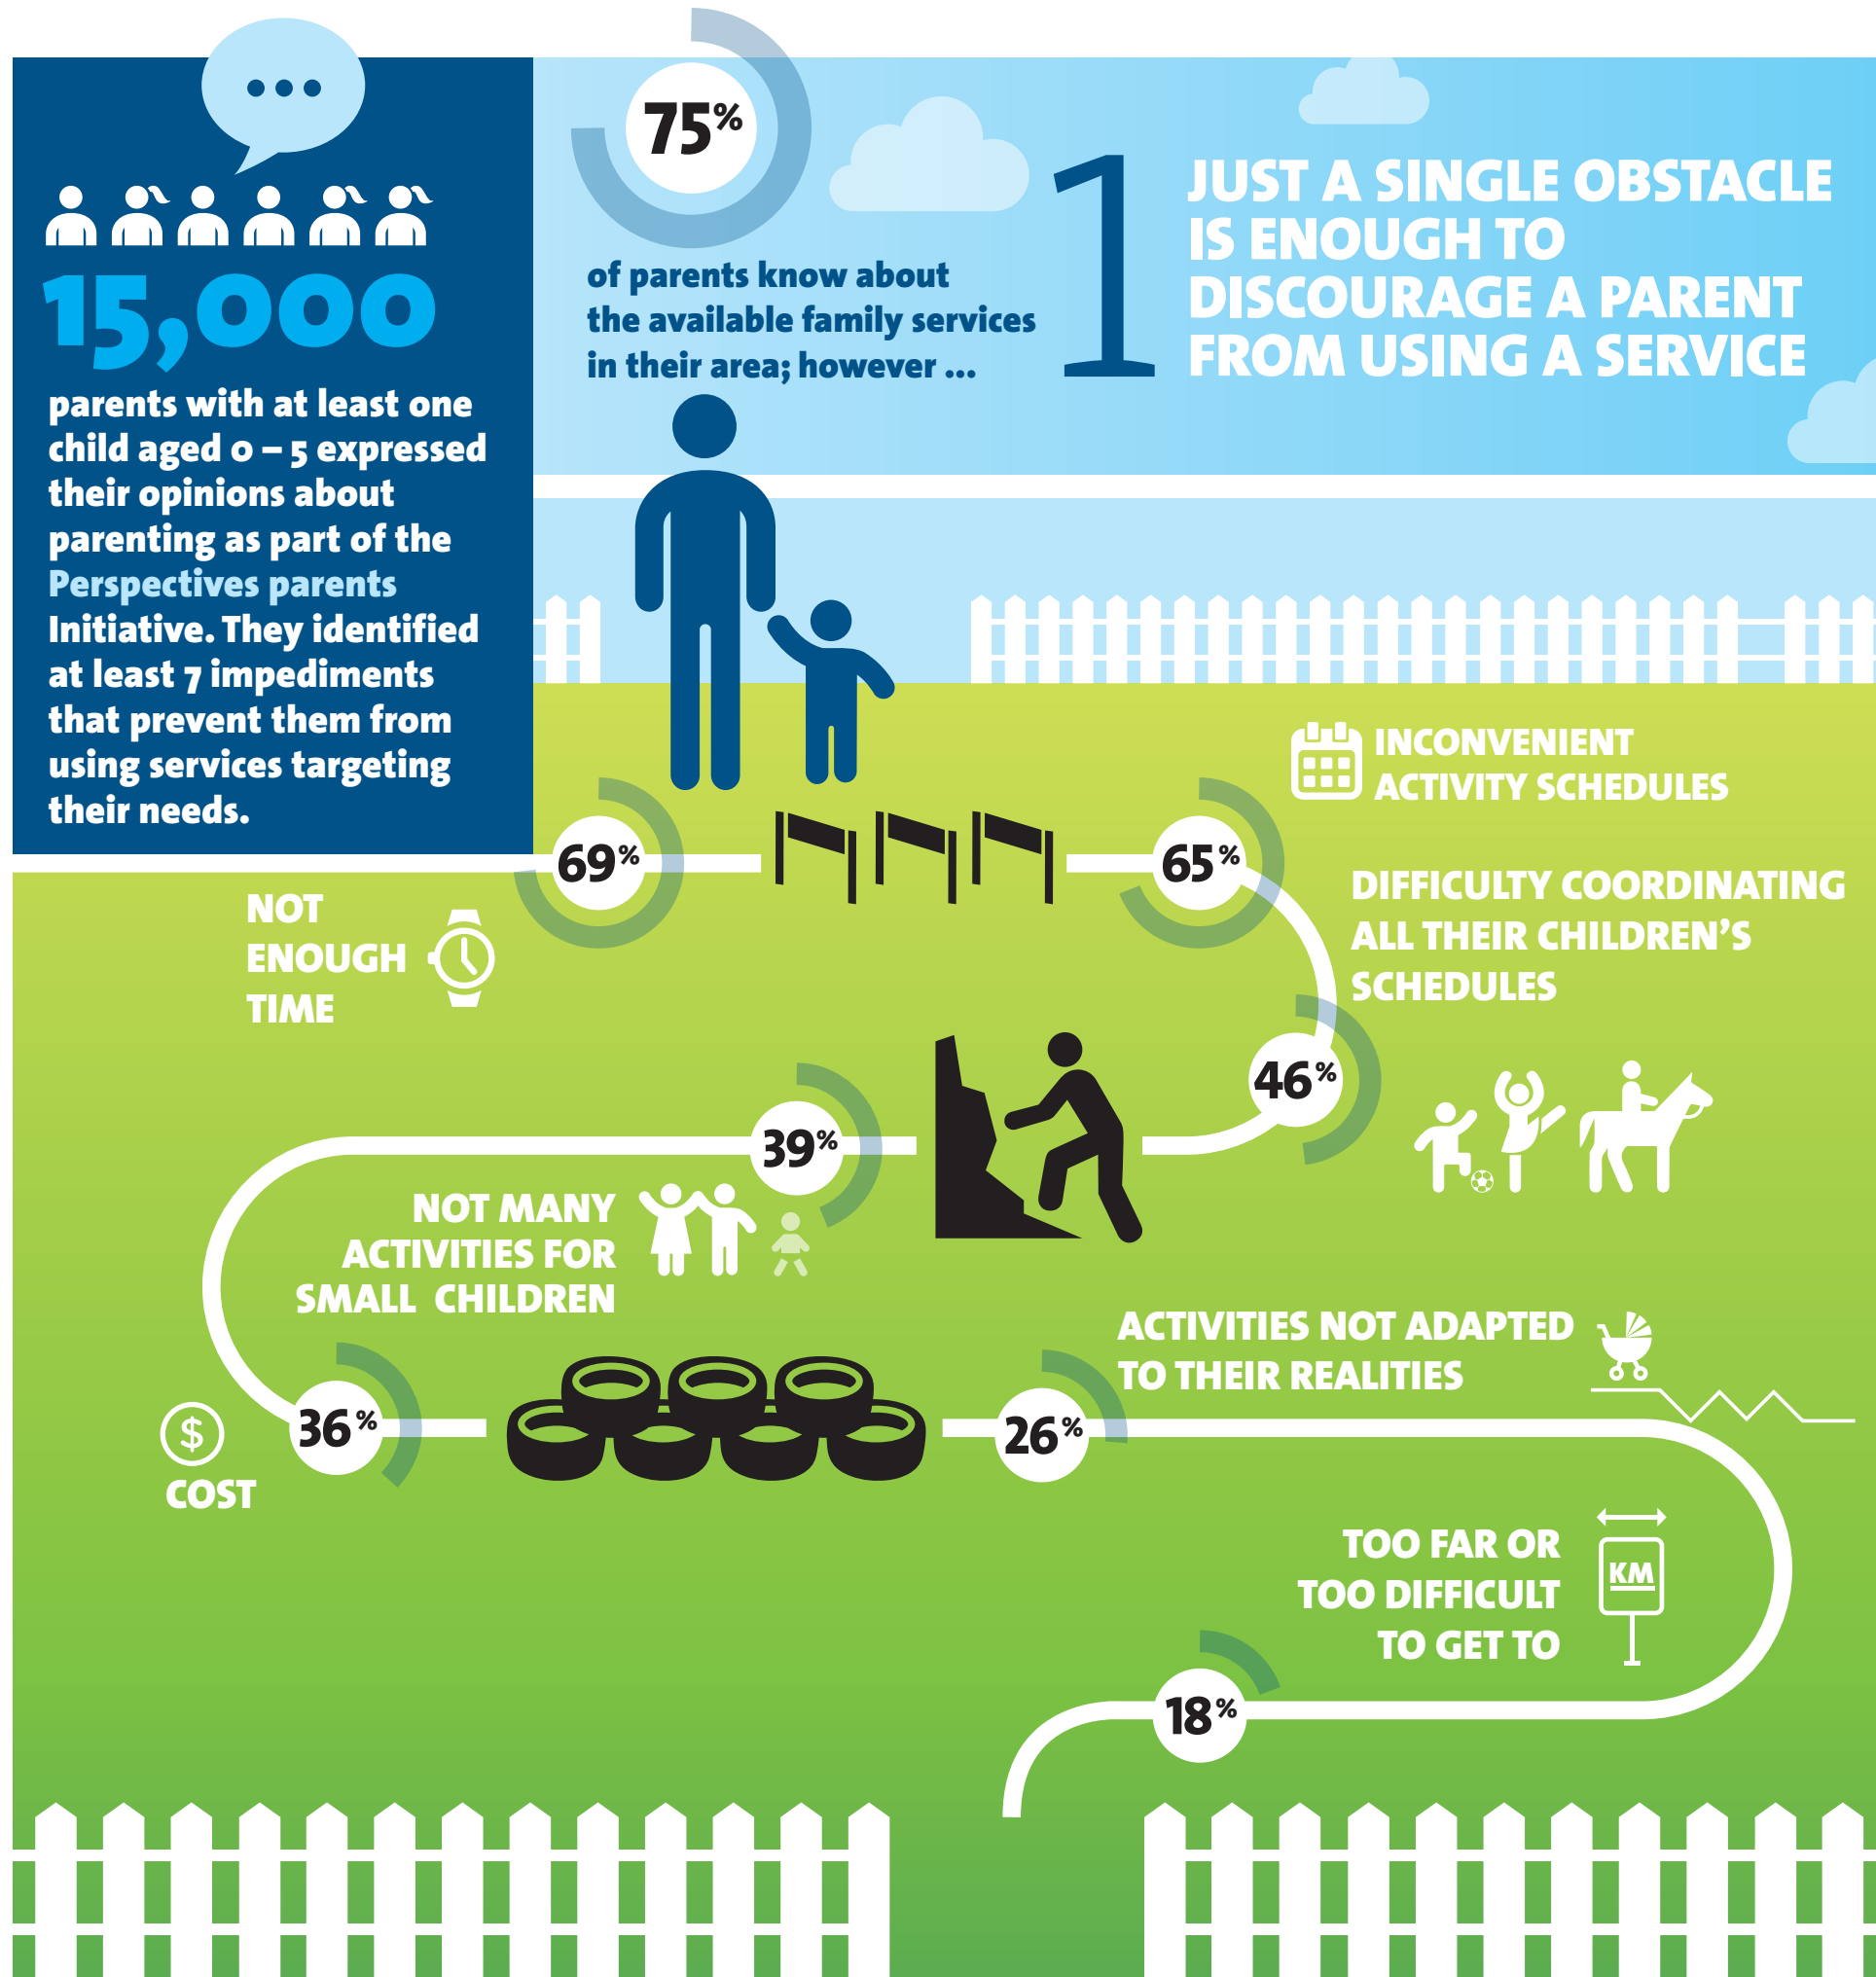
15,000

parents with at least one child aged 0 – 5 expressed their opinions about parenting as part of the Perspectives parents Initiative. They identified at least 7 impediments that prevent them from using services targeting their needs.

75%

of parents know about the available family services in their area; however ...

1

JUST A SINGLE OBSTACLE IS ENOUGH TO DISCOURAGE A PARENT FROM USING A SERVICE

69%

NOT ENOUGH TIME

65%

INCONVENIENT ACTIVITY SCHEDULES

46%

DIFFICULTY COORDINATING ALL THEIR CHILDREN'S SCHEDULES

39%

NOT MANY ACTIVITIES FOR SMALL CHILDREN

36%

$

COST

26%

ACTIVITIES NOT ADAPTED TO THEIR REALITIES

18%

TOO FAR OR TOO DIFFICULT TO GET TO

KM